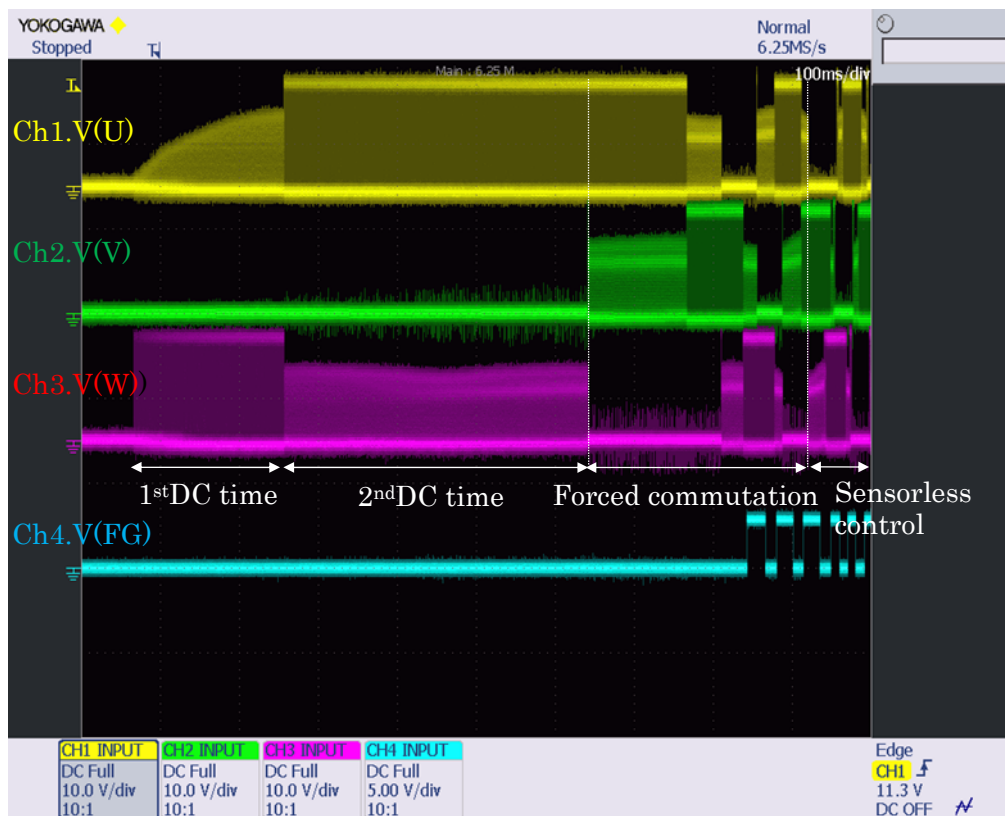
YOKOGAWA
Stopped

Normal
6.25MS/s

Main : 6.25 M
100ms/div

Ch1.V(U)
Ch2.V(V)
Ch3.V(W))

1stDC time
2ndDC time
Forced commutation
Sensorless control

Ch4.V(FG)

| CH1 INPUT | CH2 INPUT | CH3 INPUT | CH4 INPUT |
|---|---|---|---|
| DC Full | DC Full | DC Full | DC Full |
| 10.0 V/div | 10.0 V/div | 10.0 V/div | 5.00 V/div |
| 10:1 | 10:1 | 10:1 | 10:1 |

Edge
CH1
11.3 V
DC OFF